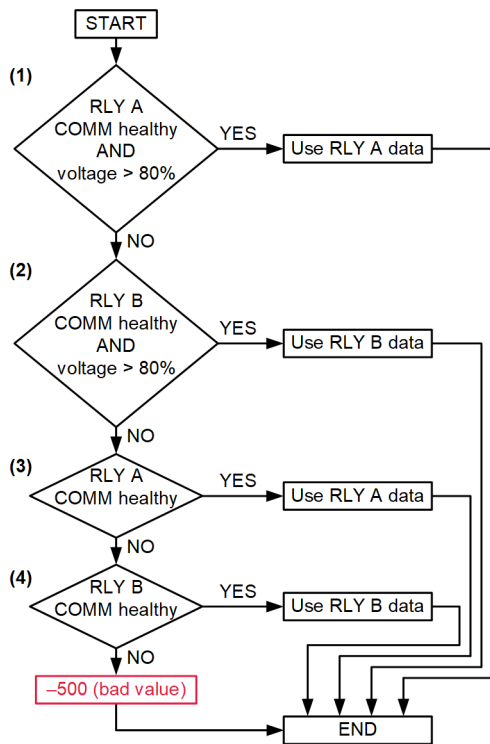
START

(1)
RLY A COMM healthy AND voltage > 80%
YES
Use RLY A data
NO

(2)
RLY B COMM healthy AND voltage > 80%
YES
Use RLY B data
NO

(3)
RLY A COMM healthy
YES
Use RLY A data
NO

(4)
RLY B COMM healthy
YES
Use RLY B data
NO

–500 (bad value)

END